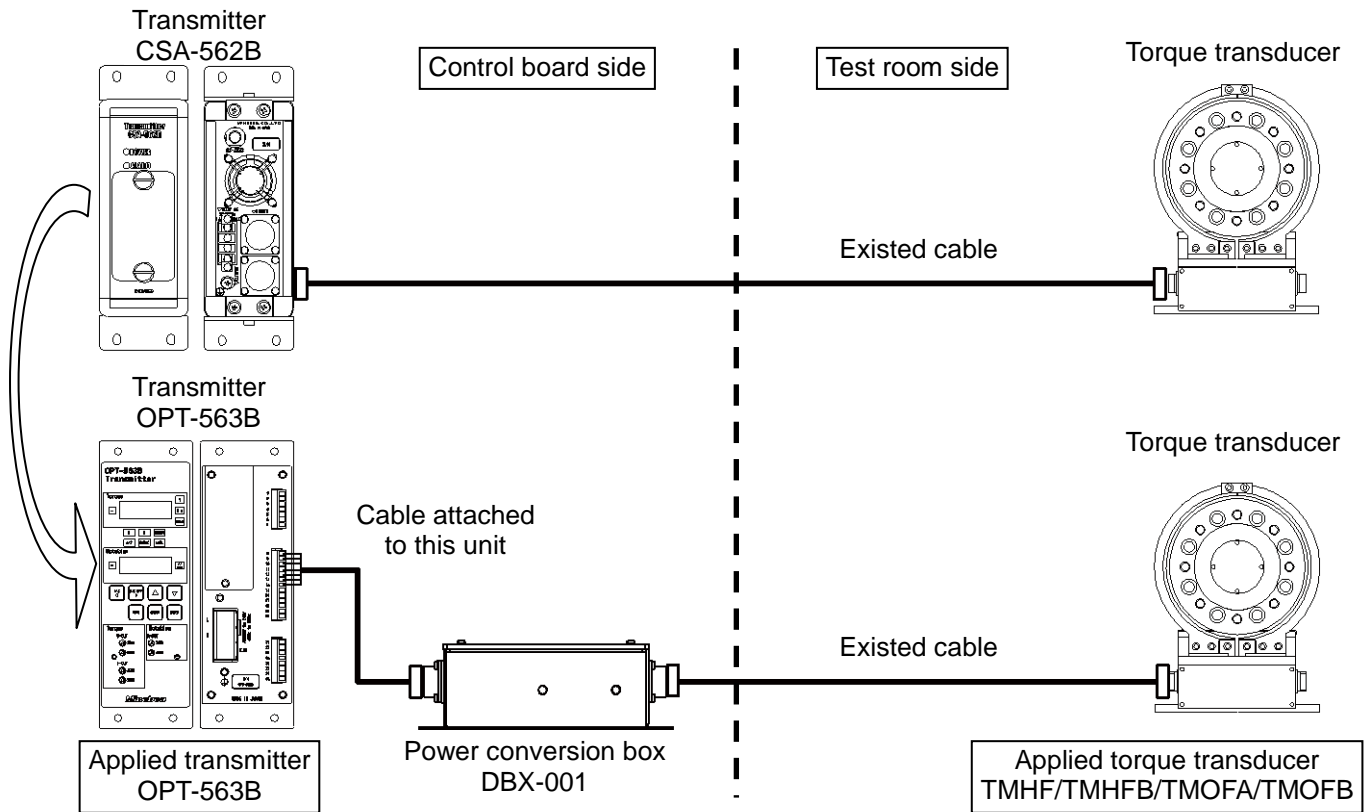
Transmitter
CSA-562B

Control board side

Test room side

Torque transducer

Existed cable

Transmitter
OPT-563B

OPT-563B
Transmitter

Torque transducer

Cable attached to this unit

Existed cable

Applied transmitter
OPT-563B

Power conversion box
DBX-001

Applied torque transducer
TMHF/TMHFB/TMOFA/TMOFB